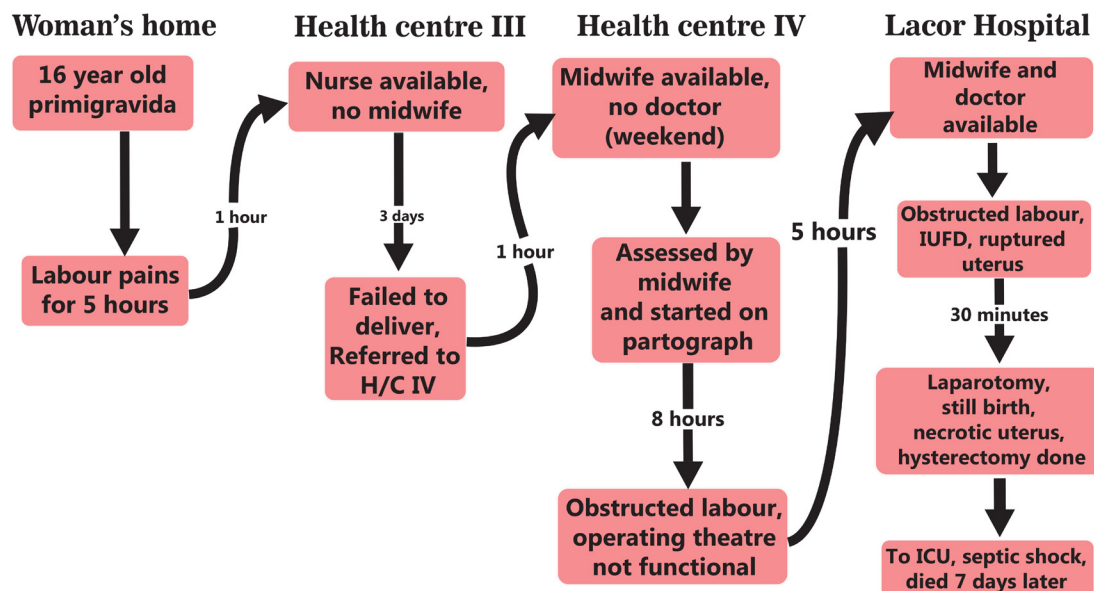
Woman's home

16 year old primigravida

Labour pains for 5 hours

1 hour

Health centre III

Nurse available, no midwife

3 days

Failed to deliver, Referred to H/C IV

1 hour

Health centre IV

Midwife available, no doctor (weekend)

Assessed by midwife and started on partograph

8 hours

Obstructed labour, operating theatre not functional

5 hours

Lacor Hospital

Midwife and doctor available

Obstructed labour, IUFD, ruptured uterus

30 minutes

Laparotomy, still birth, necrotic uterus, hysterectomy done

To ICU, septic shock, died 7 days later